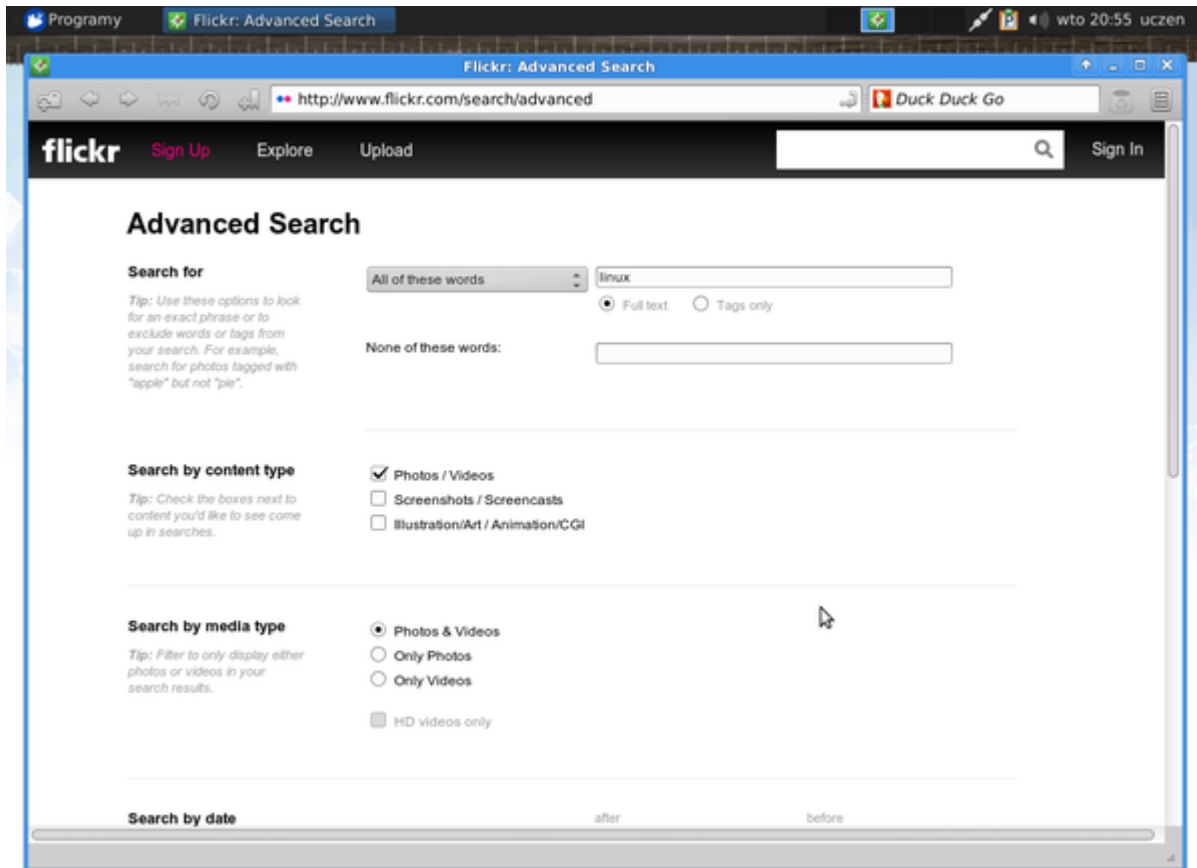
Programy Flickr: Advanced Search wto 20:55 uczen

Flickr: Advanced Search

http://www.flickr.com/search/advanced

Duck Duck Go

flickr Sign Up Explore Upload Sign In

Advanced Search

Search for

Tip: Use these options to look for an exact phrase or to exclude words or tags from your search. For example, search for photos tagged with "apple" but not "pie".

All of these words

linux

Full text Tags only

None of these words:

Search by content type

Tip: Check the boxes next to content you'd like to see come up in searches.

Photos / Videos
Screenshots / Screencasts
Illustration/Art / Animation/CGI

Search by media type

Tip: Filter to only display either photos or videos in your search results.

Photos & Videos
Only Photos
Only Videos

HD videos only

Search by date

after before